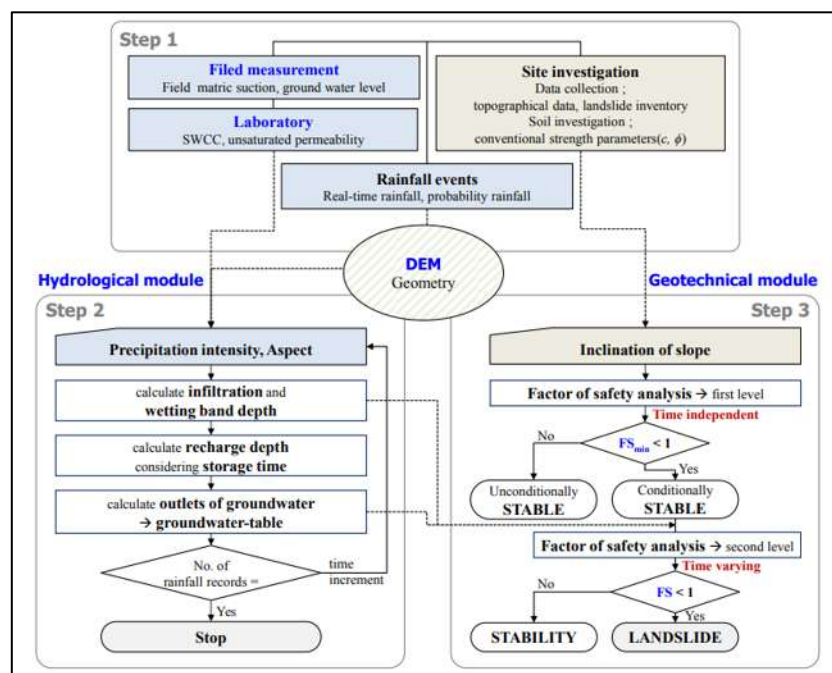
Step 1

Filed measurement
Field matric suction, ground water level

Laboratory
SWCC, unsaturated permeability

Site investigation
Data collection ;
topographical data, landslide inventory
Soil investigation ;
conventional strength parameters($c$, $\phi$)

Rainfall events
Real-time rainfall, probability rainfall

Hydrological module

DEM
Geometry

Geotechnical module

Step 2

Step 3

Precipitation intensity, Aspect

calculate infiltration and wetting band depth

calculate recharge depth considering storage time

calculate outlets of groundwater → groundwater-table

No. of rainfall records =

time increment

Yes

Stop

Inclination of slope

Factor of safety analysis → first level

Time independent

No

$FS_{min}$ < 1

Yes

Unconditionally STABLE

Conditionally STABLE

Factor of safety analysis → second level

Time varying

No

FS < 1

Yes

STABILITY

LANDSLIDE